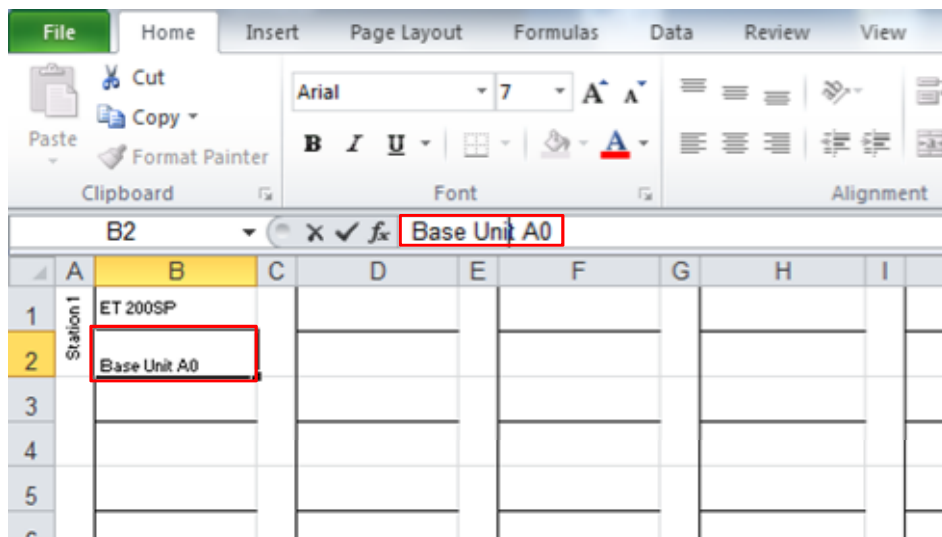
File Home Insert Page Layout Formulas Data Review View

Cut
Copy
Paste
Format Painter
Clipboard

Arial 7
B I U
Font

Alignment

B2 $f_x$ Base Unit A0

| | A | B | C | D | E | F | G | H | I |
|---|---|---|---|---|---|---|---|---|---|
| 1 | Station 1 | ET 200SP | | | | | | | |
| 2 | | Base Unit A0 | | | | | | | |
| 3 | | | | | | | | | |
| 4 | | | | | | | | | |
| 5 | | | | | | | | | |